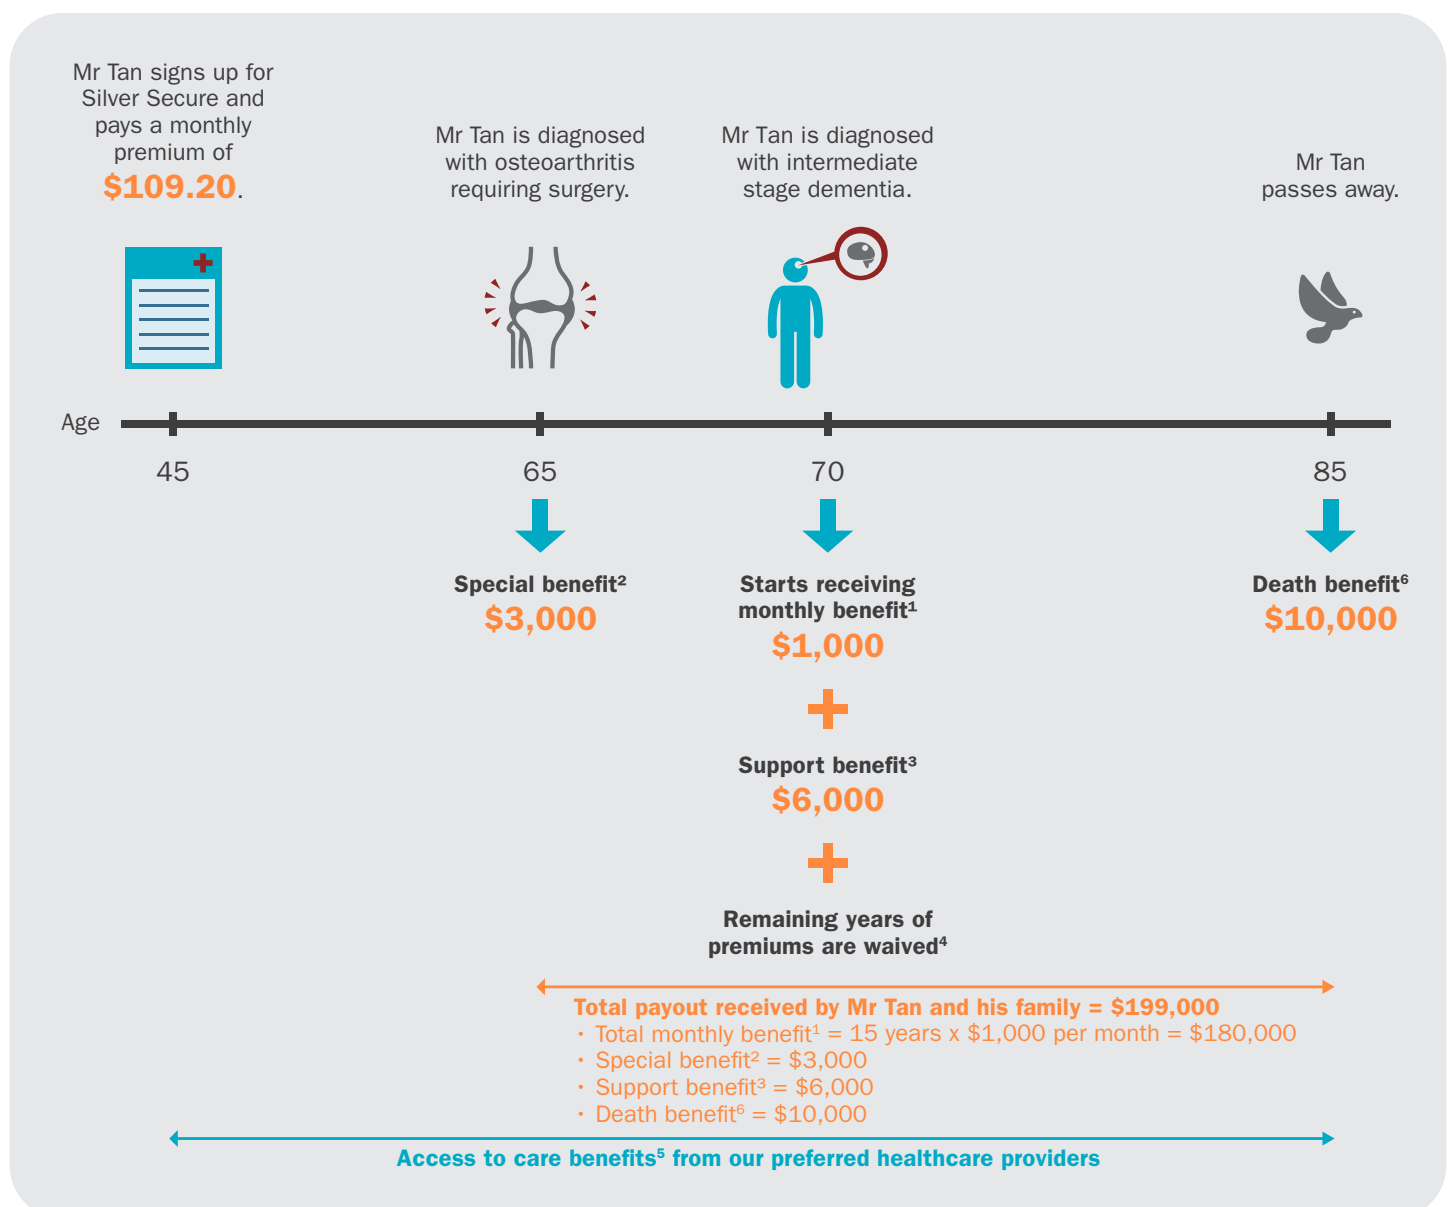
Mr Tan signs up for Silver Secure and pays a monthly premium of $109.20.

Mr Tan is diagnosed with osteoarthritis requiring surgery.

Mr Tan is diagnosed with intermediate stage dementia.

Mr Tan passes away.

Age

45

65

70

85

Special benefit$^2$
$3,000

Starts receiving monthly benefit$^1$
$1,000

+

Support benefit$^3$
$6,000

+

Remaining years of premiums are waived$^4$

Death benefit$^6$
$10,000

Total payout received by Mr Tan and his family = $199,000
· Total monthly benefit$^1$ = 15 years x $1,000 per month = $180,000
· Special benefit$^2$ = $3,000
· Support benefit$^3$ = $6,000
· Death benefit$^6$ = $10,000

Access to care benefits$^5$ from our preferred healthcare providers